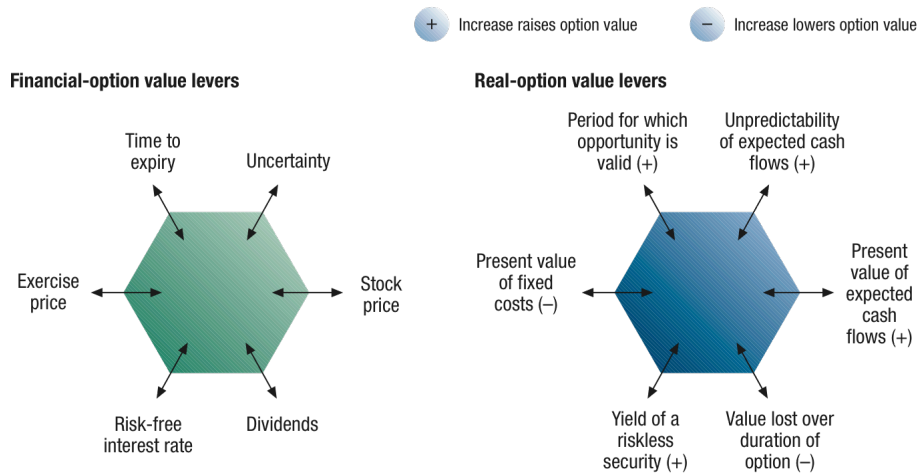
+ Increase raises option value

– Increase lowers option value

Financial-option value levers

Time to expiry

Uncertainty

Exercise price

Stock price

Risk-free interest rate

Dividends

Real-option value levers

Period for which opportunity is valid (+)

Unpredictability of expected cash flows (+)

Present value of fixed costs (–)

Present value of expected cash flows (+)

Yield of a riskless security (+)

Value lost over duration of option (–)